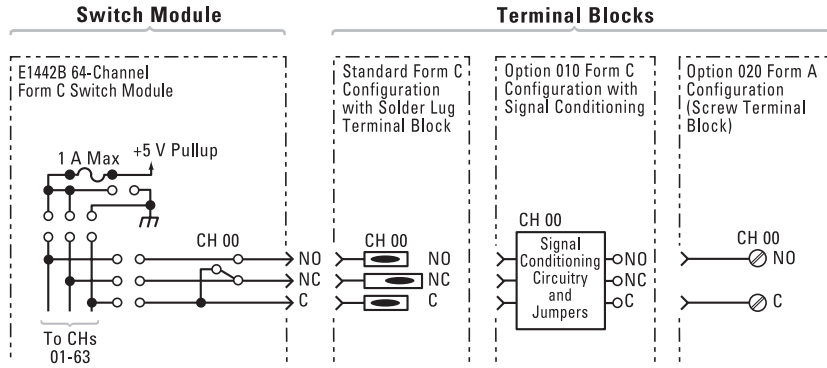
Switch Module

Terminal Blocks

E1442B 64-Channel Form C Switch Module

1 A Max

+5 V Pullup

CH 00

NO

NC

C

To CHs 01-63

Standard Form C Configuration with Solder Lug Terminal Block

CH 00

NO

NC

C

Option 010 Form C Configuration with Signal Conditioning

CH 00

Signal Conditioning Circuitry and Jumpers

NO

NC

C

Option 020 Form A Configuration (Screw Terminal Block)

CH 00

NO

C